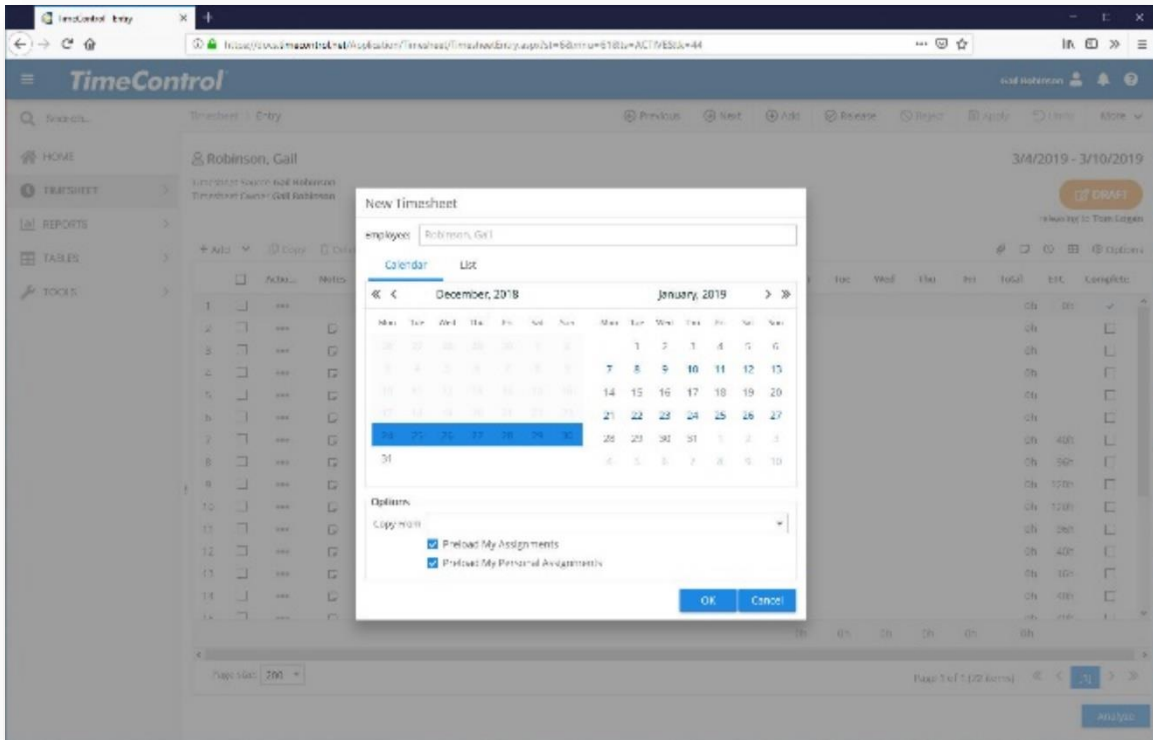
TimeControl Entry

https://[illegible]timecontrol.net/Application/Timesheet/TimesheetEntry.aspx?id=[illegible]

TimeControl

Gail Robinson

Search...

HOME
TIMESHEET
REPORTS
TABLES
TOOLS

Timesheet | Entry

Previous Next Add Release Reject Apply Undo More

Robinson, Gail

3/4/2019 - 3/10/2019

Timesheet Source: Gail Robinson
Timesheet Owner: Gail Robinson

DRAFT

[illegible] Tom Logan

+ Add Copy Delete

Activ... Notes

Tue Wed Thu Fri Total Est. Complete

Options

New Timesheet

employee: Robinson, Gail

Calendar List

« ‹ December, 2018

January, 2019 › »

| Mon | Tue | Wed | Thu | Fri | Sat | Sun |
|---|---|---|---|---|---|---|
| 26 | 27 | 28 | 29 | 30 | 1 | 2 |
| 3 | 4 | 5 | 6 | 7 | 8 | 9 |
| 10 | 11 | 12 | 13 | 14 | 15 | 16 |
| 17 | 18 | 19 | 20 | 21 | 22 | 23 |
| 24 | 25 | 26 | 27 | 28 | 29 | 30 |
| 31 | | | | | | |

| Mon | Tue | Wed | Thu | Fri | Sat | Sun |
|---|---|---|---|---|---|---|
| | 1 | 2 | 3 | 4 | 5 | 6 |
| 7 | 8 | 9 | 10 | 11 | 12 | 13 |
| 14 | 15 | 16 | 17 | 18 | 19 | 20 |
| 21 | 22 | 23 | 24 | 25 | 26 | 27 |
| 28 | 29 | 30 | 31 | 1 | 2 | 3 |
| 4 | 5 | 6 | 7 | 8 | 9 | 10 |

Options

Copy From

Preload My Assignments

Preload My Personal Assignments

OK Cancel

Page size: 200

Page 1 of 1 ([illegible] items)

Analyze